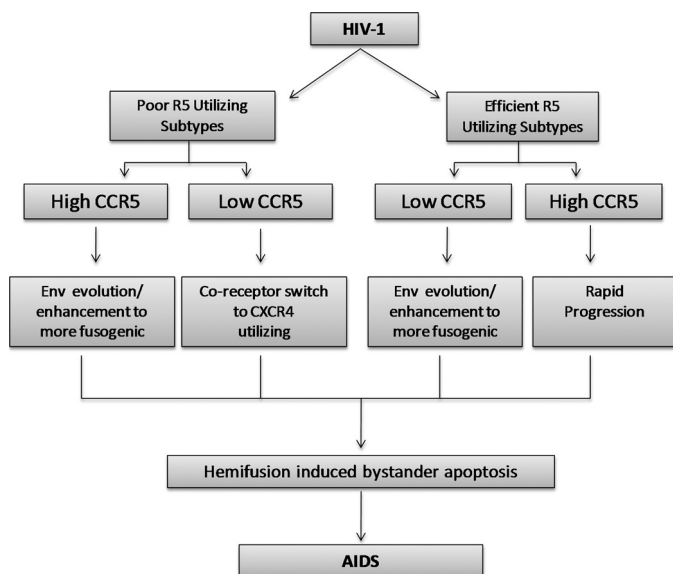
HIV-1

Poor R5 Utilizing Subtypes

Efficient R5 Utilizing Subtypes

High CCR5

Low CCR5

Low CCR5

High CCR5

Env evolution/ enhancement to more fusogenic

Co-receptor switch to CXCR4 utilizing

Env evolution/ enhancement to more fusogenic

Rapid Progression

Hemifusion induced bystander apoptosis

AIDS